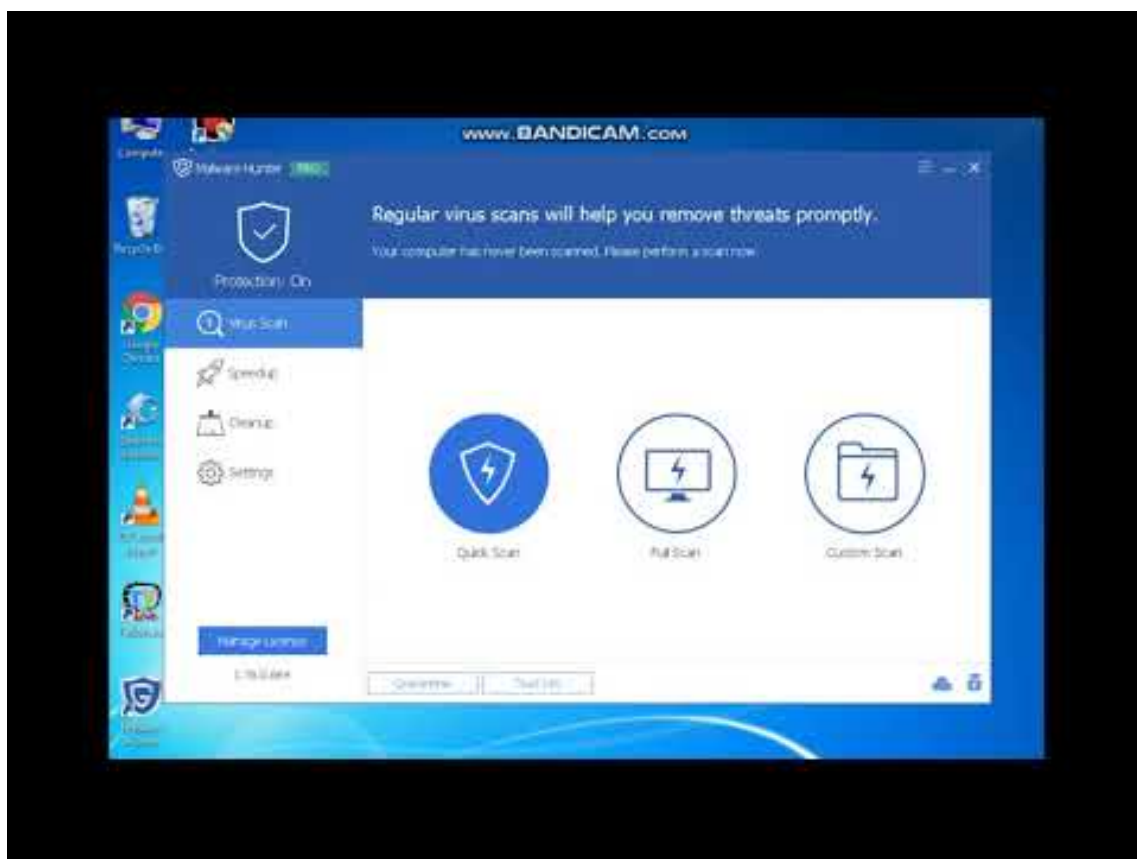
www.BANDICAM.com

Computer

Malware Hunter PRO

Recycle Bin

Protection: On

Regular virus scans will help you remove threats promptly.

Your computer has never been scanned. Please perform a scan now.

Google Chrome

Virus Scan

Speedup

Cleanup

Settings

Quick Scan

Full Scan

Custom Scan

Manage License

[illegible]

Quarantine

Trust List